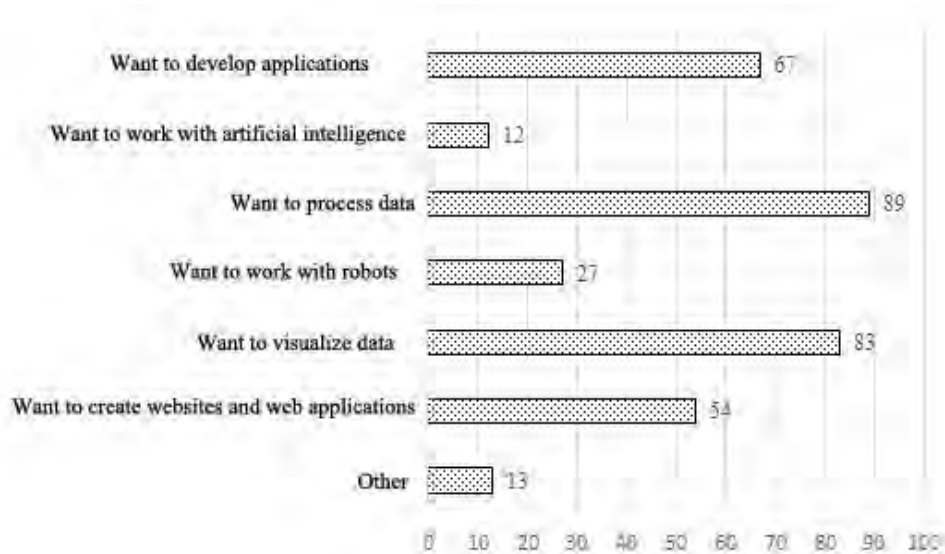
Want to develop applications 67

Want to work with artificial intelligence 12

Want to process data 89

Want to work with robots 27

Want to visualize data 83

Want to create websites and web applications 54

Other 13

0 10 20 30 40 50 60 70 80 90 100